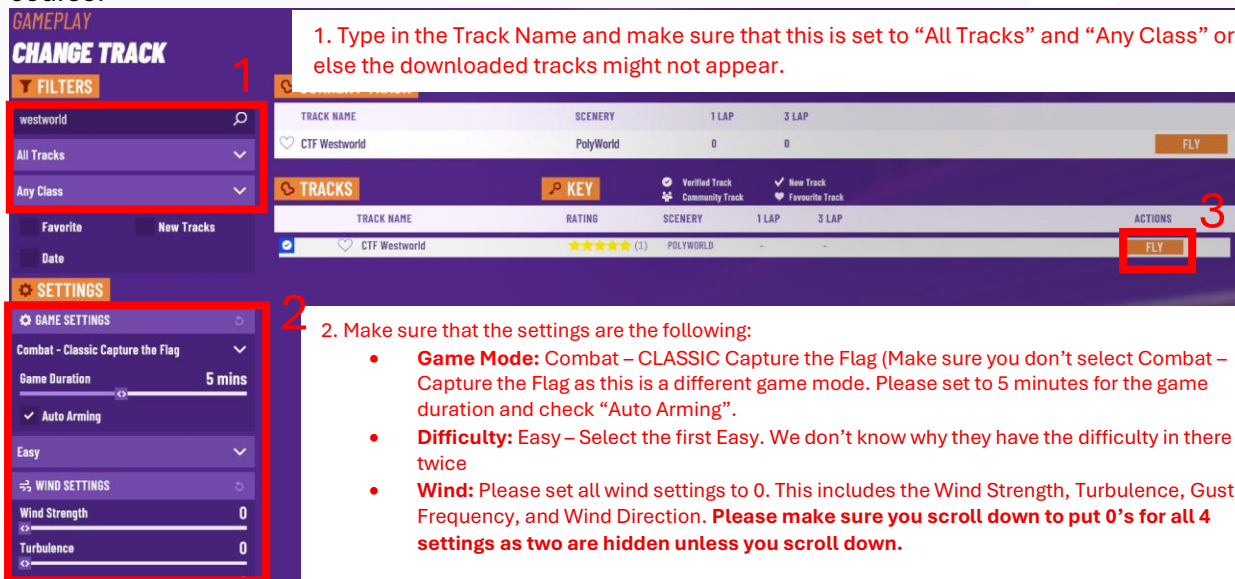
GAMEPLAY
CHANGE TRACK

FILTERS

westworld

All Tracks

Any Class

Favorite

New Tracks

Date

SETTINGS

GAME SETTINGS

Combat - Classic Capture the Flag

Game Duration 5 mins

Auto Arming

Easy

WIND SETTINGS

Wind Strength 0

Turbulence 0

1. Type in the Track Name and make sure that this is set to "All Tracks" and "Any Class" or else the downloaded tracks might not appear.

1

| TRACK NAME | SCENERY | 1 LAP | 3 LAP | |
|---|---|---|---|---|
| CTF Westworld | PolyWorld | 0 | 0 | FLY |

TRACKS

KEY

Verified Track
Community Track
New Track
Favourite Track

| TRACK NAME | RATING | SCENERY | 1 LAP | 3 LAP | ACTIONS |
|---|---|---|---|---|---|
| CTF Westworld | (1) | POLYWORLD | - | - | FLY |

3

2

2. Make sure that the settings are the following:

• **Game Mode:** Combat – CLASSIC Capture the Flag (Make sure you don't select Combat – Capture the Flag as this is a different game mode. Please set to 5 minutes for the game duration and check "Auto Arming".

• **Difficulty:** Easy – Select the first Easy. We don't know why they have the difficulty in there twice

• **Wind:** Please set all wind settings to 0. This includes the Wind Strength, Turbulence, Gust Frequency, and Wind Direction. **Please make sure you scroll down to put 0's for all 4 settings as two are hidden unless you scroll down.**